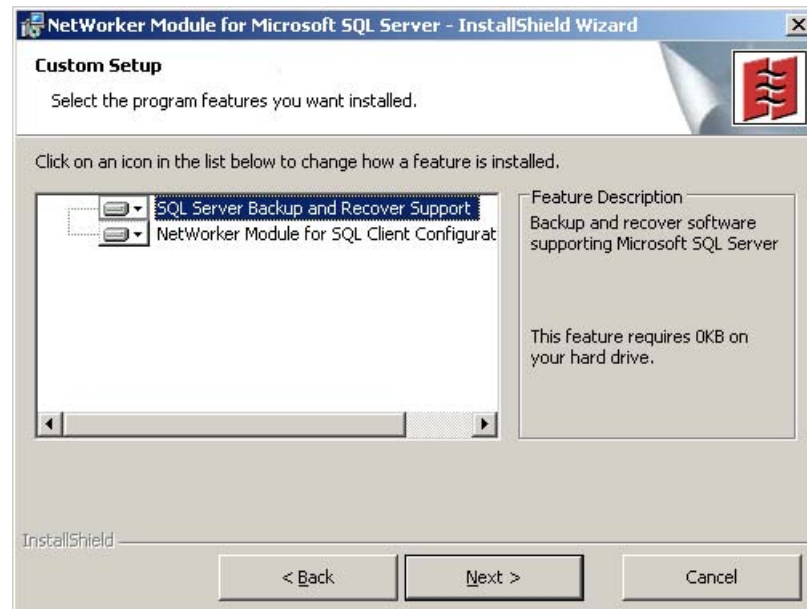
NetWorker Module for Microsoft SQL Server - InstallShield Wizard

Custom Setup

Select the program features you want installed.

Click on an icon in the list below to change how a feature is installed.

SQL Server Backup and Recover Support

NetWorker Module for SQL Client Configurat

Feature Description

Backup and recover software supporting Microsoft SQL Server

This feature requires 0KB on your hard drive.

InstallShield

< Back

Next >

Cancel